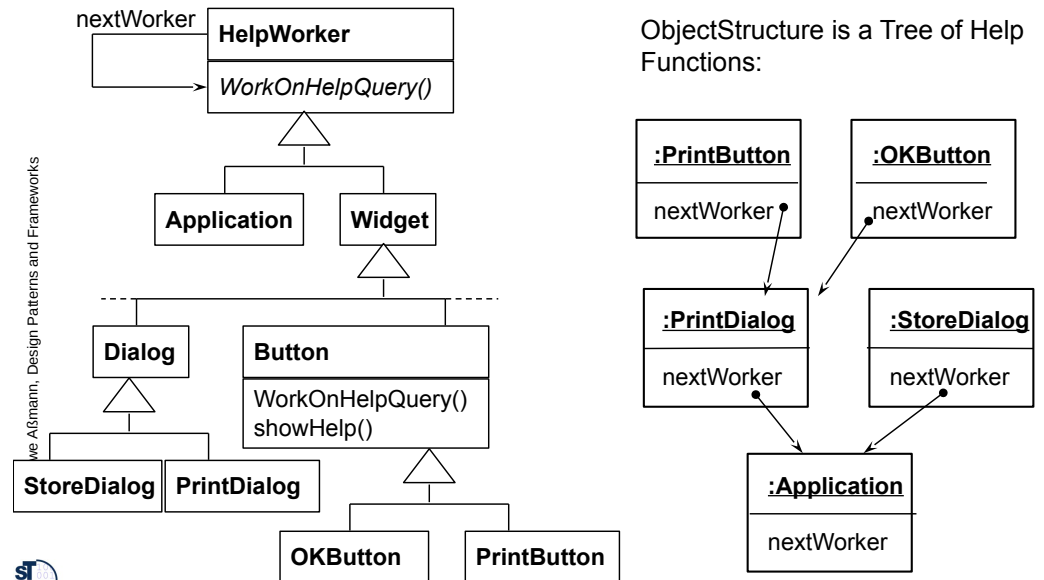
nextWorker

HelpWorker

*WorkOnHelpQuery()*

Application

Widget

Dialog

Button

WorkOnHelpQuery()
showHelp()

StoreDialog

PrintDialog

OKButton

PrintButton

we Aßmann, Design Patterns and Frameworks

ObjectStructure is a Tree of Help Functions:

:PrintButton

nextWorker

:OKButton

nextWorker

:PrintDialog

nextWorker

:StoreDialog

nextWorker

:Application

nextWorker

ST